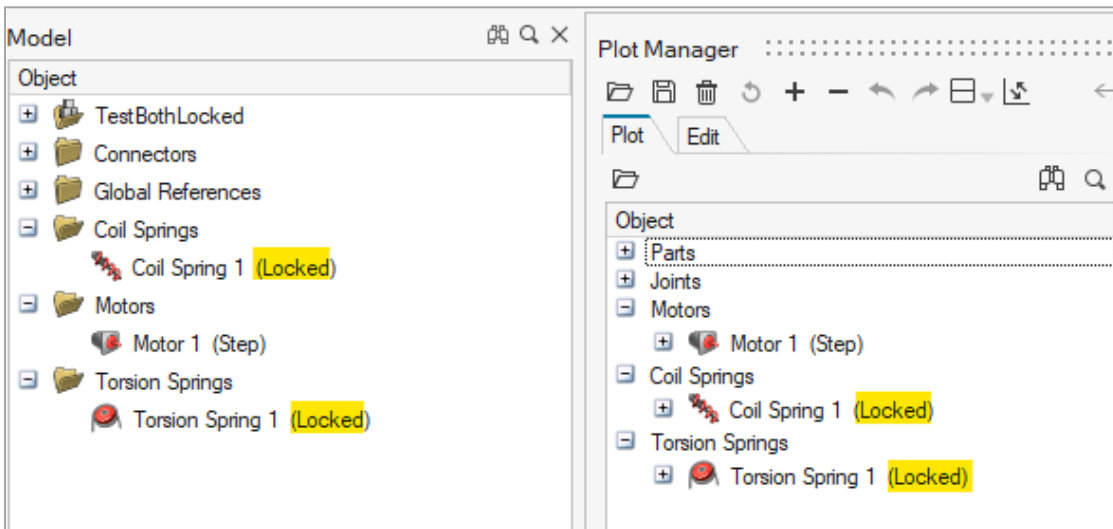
Model

Object

TestBothLocked

Connectors

Global References

Coil Springs

Coil Spring 1 (Locked)

Motors

Motor 1 (Step)

Torsion Springs

Torsion Spring 1 (Locked)

Plot Manager

Plot Edit

Object

Parts

Joints

Motors

Motor 1 (Step)

Coil Springs

Coil Spring 1 (Locked)

Torsion Springs

Torsion Spring 1 (Locked)